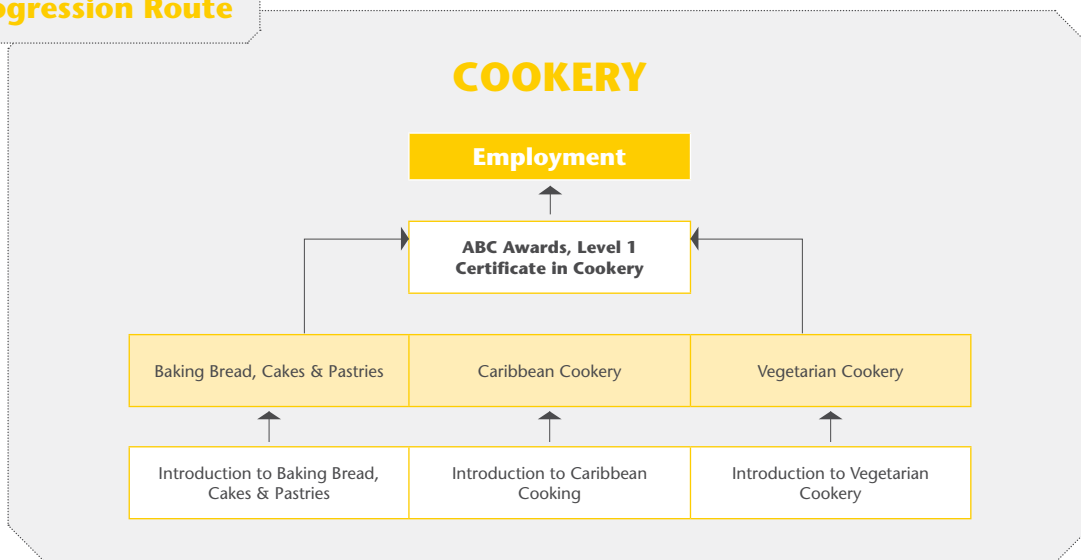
ogression Route

COOKERY

Employment

ABC Awards, Level 1 Certificate in Cookery

Baking Bread, Cakes & Pastries

Caribbean Cookery

Vegetarian Cookery

Introduction to Baking Bread, Cakes & Pastries

Introduction to Caribbean Cooking

Introduction to Vegetarian Cookery